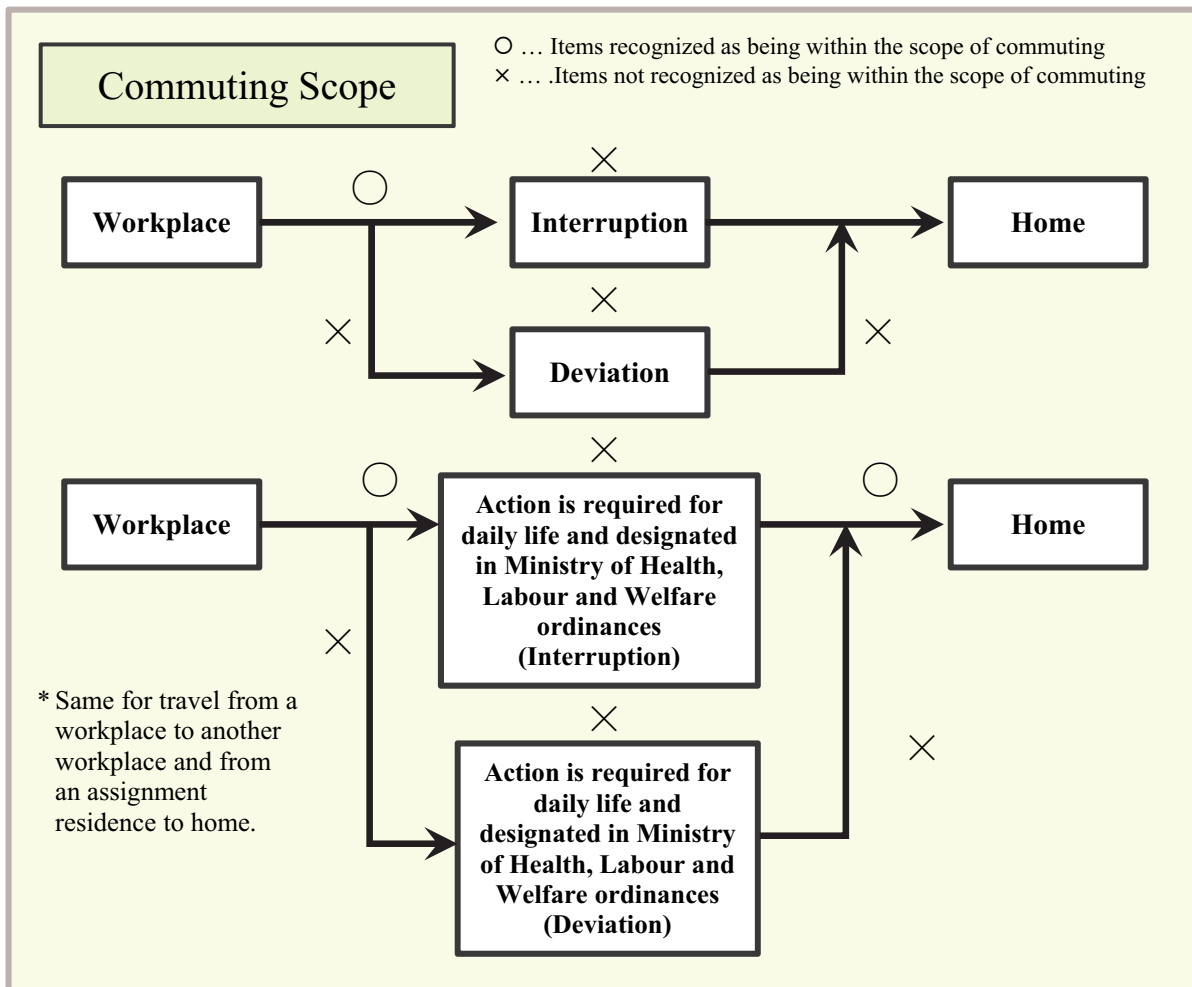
Commuting Scope

○ … Items recognized as being within the scope of commuting
× … .Items not recognized as being within the scope of commuting

Workplace
○
×
Interruption
Home
×
×
Deviation
×

Workplace
○
×
Action is required for daily life and designated in Ministry of Health, Labour and Welfare ordinances (Interruption)
○
Home
×

* Same for travel from a workplace to another workplace and from an assignment residence to home.

×
Action is required for daily life and designated in Ministry of Health, Labour and Welfare ordinances (Deviation)
×